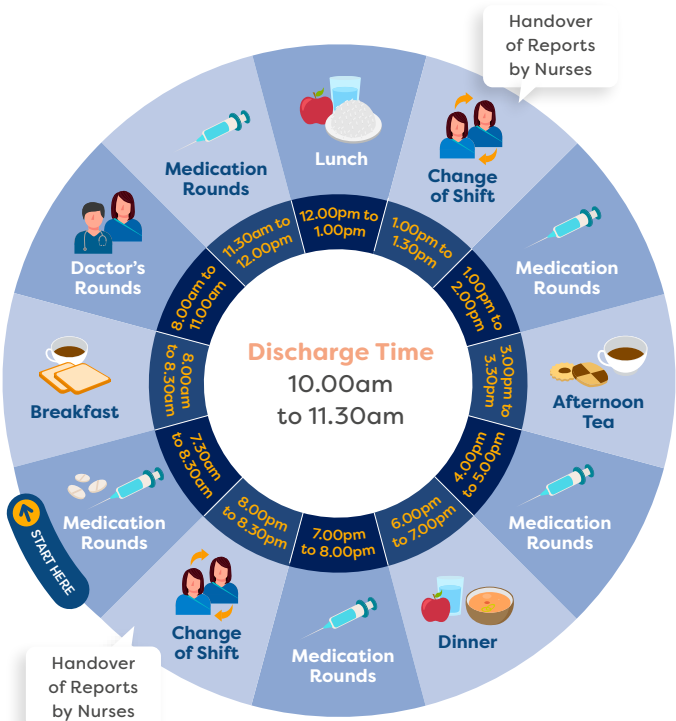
Handover of Reports by Nurses

Lunch

12.00pm to 1.00pm

Change of Shift

1.00pm to 1.30pm

Medication Rounds

1.00pm to 2.00pm

Afternoon Tea

3.00pm to 3.30pm

Medication Rounds

4.00pm to 5.00pm

Dinner

6.00pm to 7.00pm

Medication Rounds

7.00pm to 8.00pm

Change of Shift

8.00pm to 8.30pm

Handover of Reports by Nurses

START HERE

Medication Rounds

7.30am to 8.30am

Breakfast

8.00am to 8.30am

Doctor's Rounds

8.00am to 11.00am

Medication Rounds

11.30am to 12.00pm

Discharge Time
10.00am to 11.30am